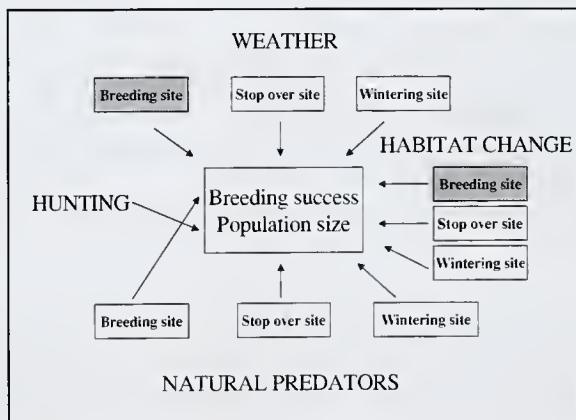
WEATHER

Breeding site

Stop over site

Wintering site

HABITAT CHANGE

HUNTING

Breeding success
Population size

Breeding site

Stop over site

Wintering site

Breeding site

Stop over site

Wintering site

NATURAL PREDATORS